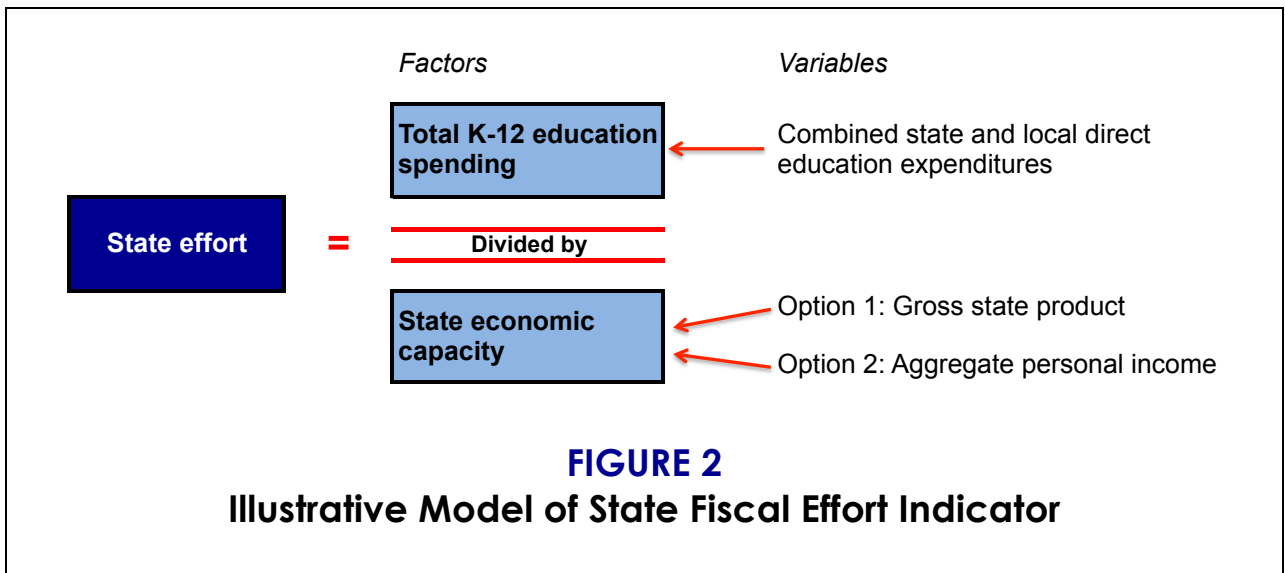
Factors

Variables

Total K-12 education spending

Combined state and local direct education expenditures

State effort

=

Divided by

State economic capacity

Option 1: Gross state product

Option 2: Aggregate personal income

FIGURE 2
Illustrative Model of State Fiscal Effort Indicator